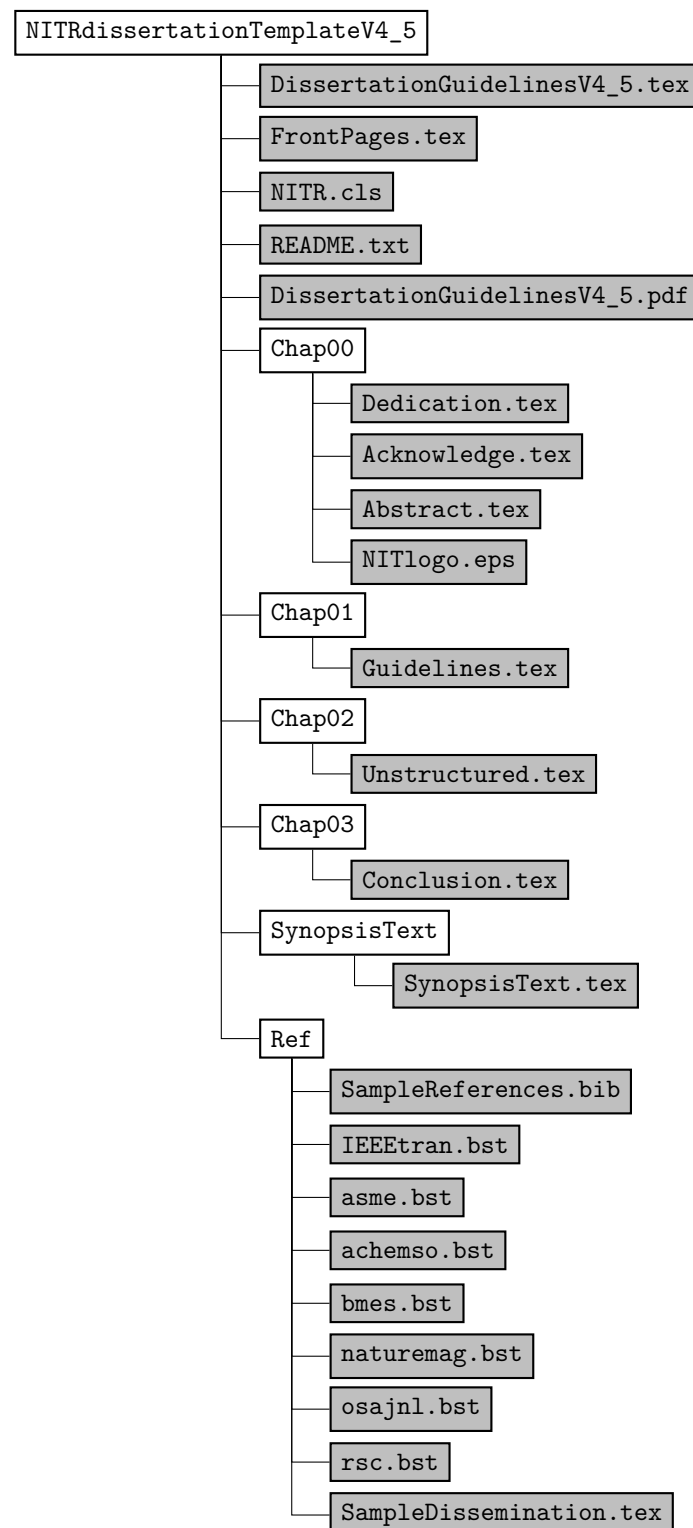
NITRdissertationTemplateV4_5

DissertationGuidelinesV4_5.tex

FrontPages.tex

NITR.cls

README.txt

DissertationGuidelinesV4_5.pdf

Chap00

Dedication.tex

Acknowledge.tex

Abstract.tex

NITlogo.eps

Chap01

Guidelines.tex

Chap02

Unstructured.tex

Chap03

Conclusion.tex

SynopsisText

SynopsisText.tex

Ref

SampleReferences.bib

IEEEtran.bst

asme.bst

achemso.bst

bmes.bst

naturemag.bst

osajnl.bst

rsc.bst

SampleDissemination.tex